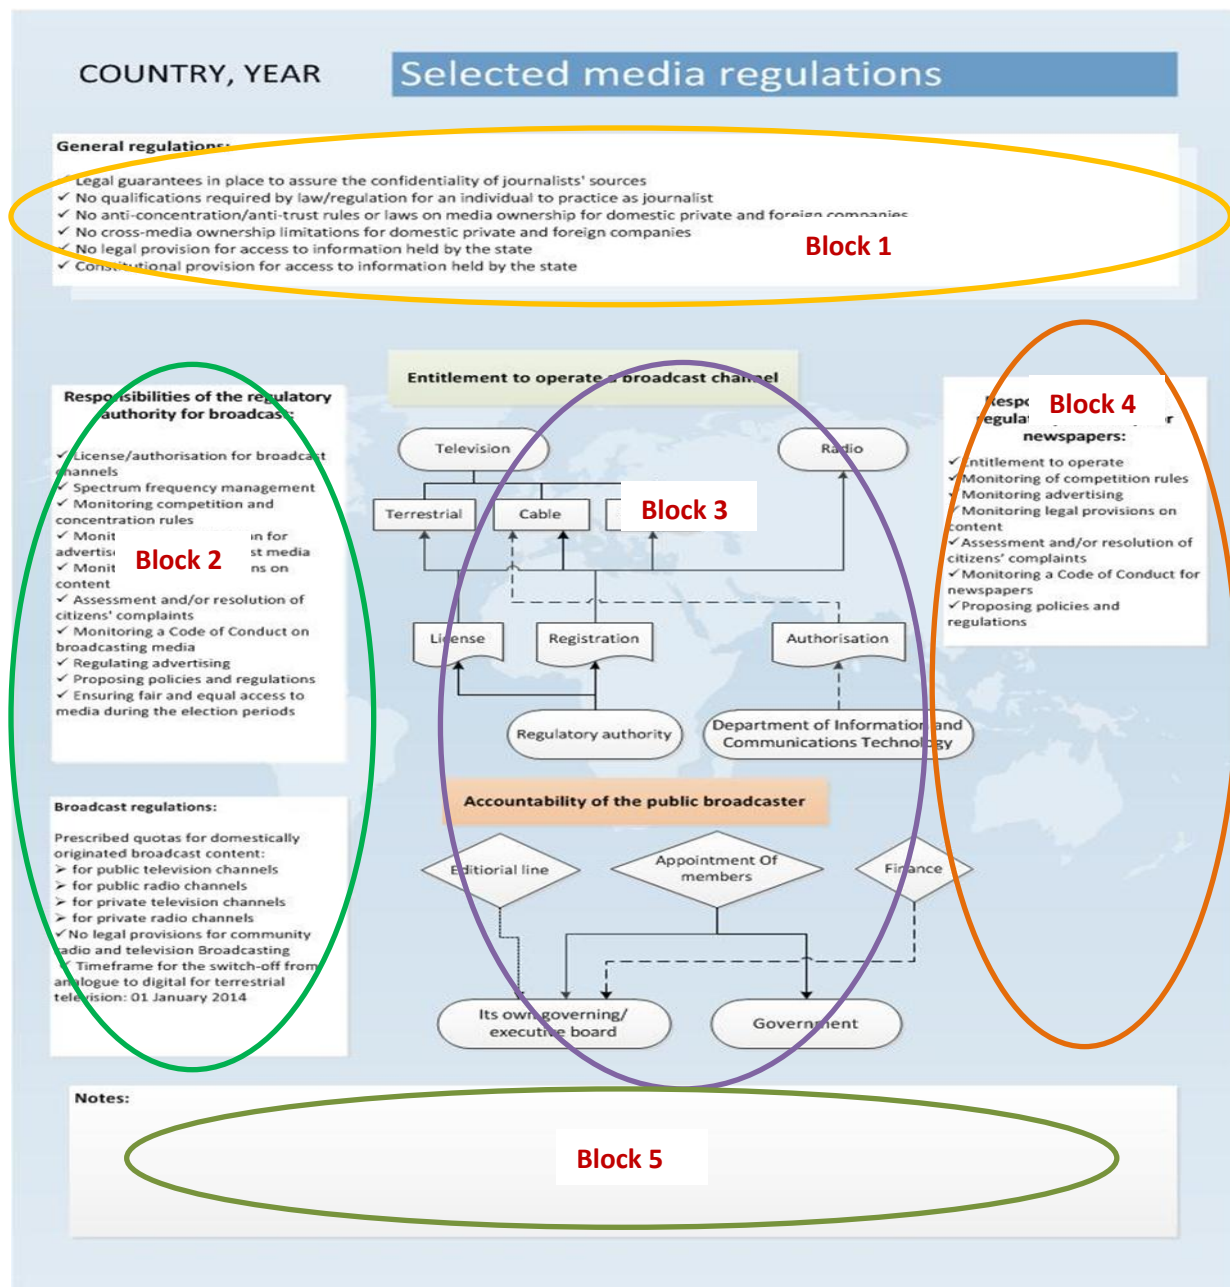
COUNTRY, YEAR

Selected media regulations

General regulations:

✓ Legal guarantees in place to assure the confidentiality of journalists' sources
✓ No qualifications required by law/regulation for an individual to practice as journalist
✓ No anti-concentration/anti-trust rules or laws on media ownership for domestic private and foreign companies
✓ No cross-media ownership limitations for domestic private and foreign companies
✓ No legal provision for access to information held by the state
✓ Constitutional provision for access to information held by the state

Block 1

Responsibilities of the regulatory authority for broadcast:

✓ License/authorisation for broadcast channels
✓ Spectrum frequency management
✓ Monitoring competition and concentration rules
✓ Monit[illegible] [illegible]n for advertis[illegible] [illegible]st media
✓ Monit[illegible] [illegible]ns on content
✓ Assessment and/or resolution of citizens' complaints
✓ Monitoring a Code of Conduct on broadcasting media
✓ Regulating advertising
✓ Proposing policies and regulations
✓ Ensuring fair and equal access to media during the election periods

Block 2

Broadcast regulations:

Prescribed quotas for domestically originated broadcast content:
➢ for public television channels
➢ for public radio channels
➢ for private television channels
➢ for private radio channels
✓ No legal provisions for community radio and television Broadcasting
✓ Timeframe for the switch-off from analogue to digital for terrestrial television: 01 January 2014

Entitlement to operate a broadcast channel

Television

Radio

Terrestrial

Cable

Block 3

License

Registration

Authorisation

Regulatory authority

Department of Information and Communications Technology

Accountability of the public broadcaster

Editorial line

Appointment Of members

Finance

Its own governing/ executive board

Government

Respo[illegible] regulat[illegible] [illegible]r newspapers:

Block 4

✓ Entitlement to operate
✓ Monitoring of competition rules
✓ Monitoring advertising
✓ Monitoring legal provisions on content
✓ Assessment and/or resolution of citizens' complaints
✓ Monitoring a Code of Conduct for newspapers
✓ Proposing policies and regulations

Notes:

Block 5